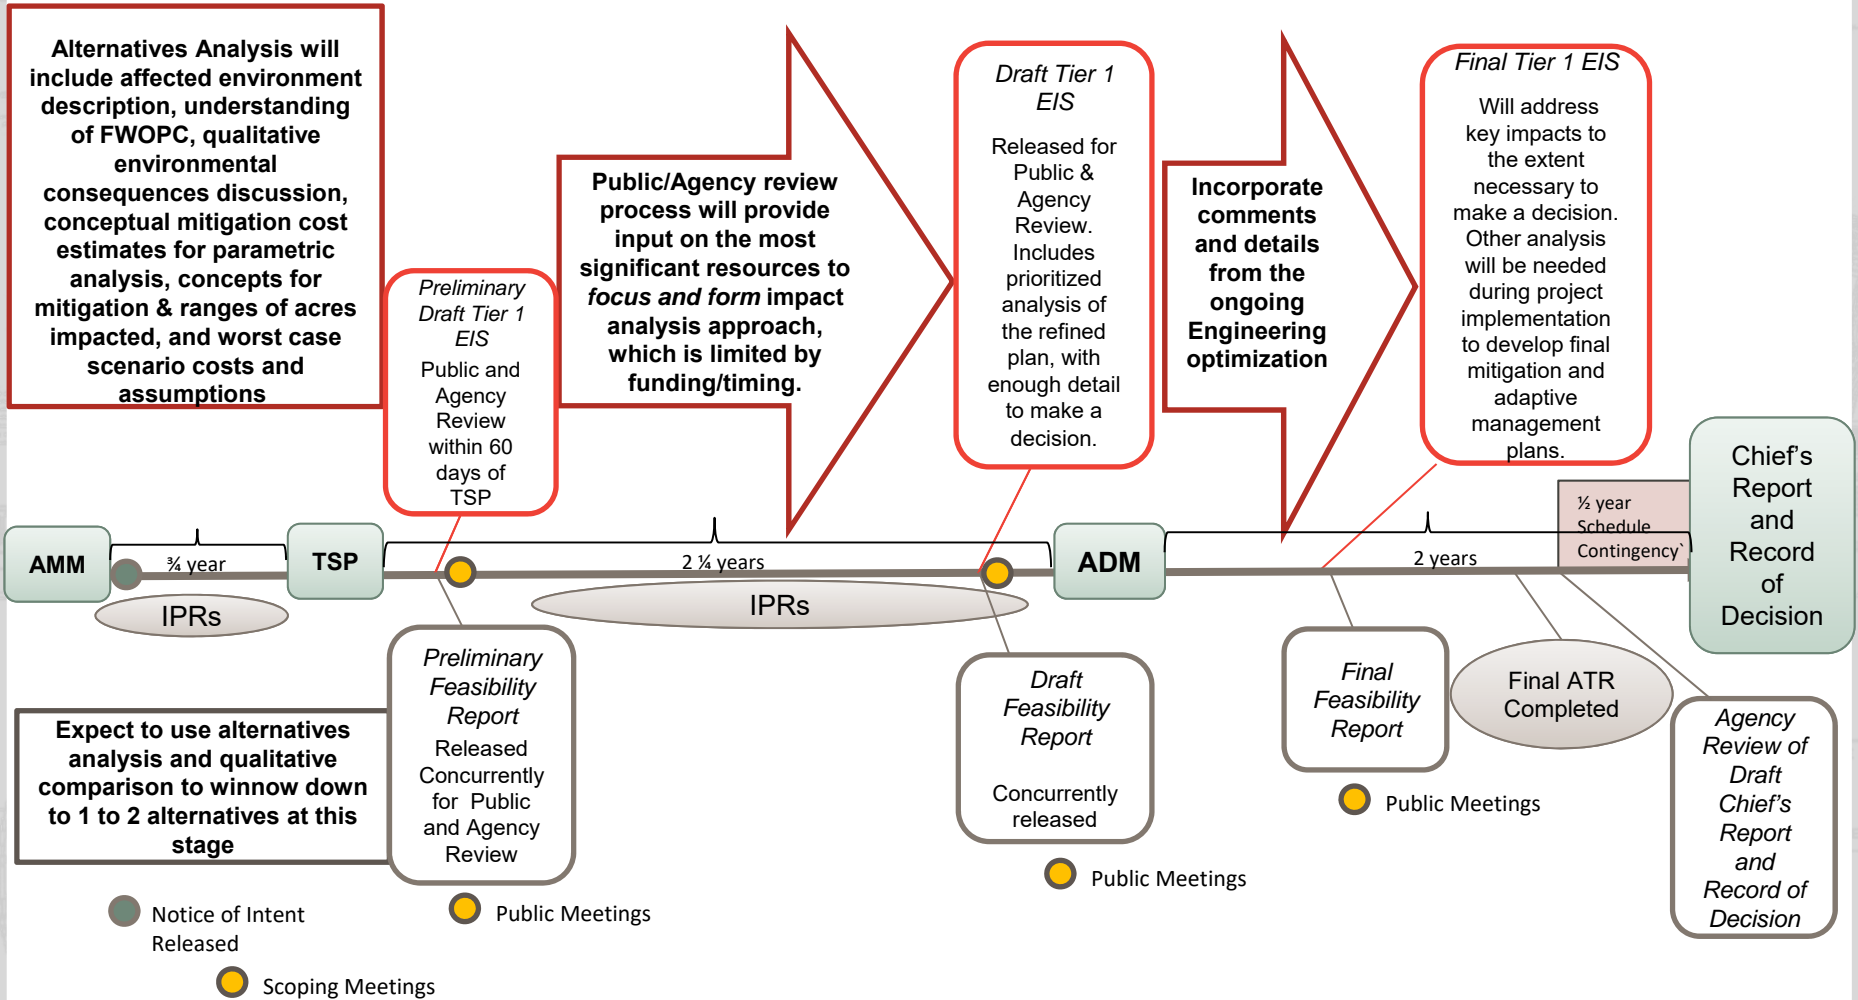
Alternatives Analysis will include affected environment description, understanding of FWOPC, qualitative environmental consequences discussion, conceptual mitigation cost estimates for parametric analysis, concepts for mitigation & ranges of acres impacted, and worst case scenario costs and assumptions

Preliminary Draft Tier 1 EIS

Public and Agency Review within 60 days of TSP

Public/Agency review process will provide input on the most significant resources to *focus and form* impact analysis approach, which is limited by funding/timing.

Draft Tier 1 EIS

Released for Public & Agency Review. Includes prioritized analysis of the refined plan, with enough detail to make a decision.

Incorporate comments and details from the ongoing Engineering optimization

Final Tier 1 EIS

Will address key impacts to the extent necessary to make a decision. Other analysis will be needed during project implementation to develop final mitigation and adaptive management plans.

Chief's Report and Record of Decision

½ year Schedule Contingency

AMM

¾ year

TSP

2 ¼ years

ADM

2 years

IPRs

IPRs

Preliminary Feasibility Report

Released Concurrently for Public and Agency Review

Draft Feasibility Report

Concurrently released

Final Feasibility Report

Final ATR Completed

Agency Review of Draft Chief's Report and Record of Decision

Expect to use alternatives analysis and qualitative comparison to winnow down to 1 to 2 alternatives at this stage

Public Meetings

Public Meetings

Public Meetings

Notice of Intent Released

Scoping Meetings